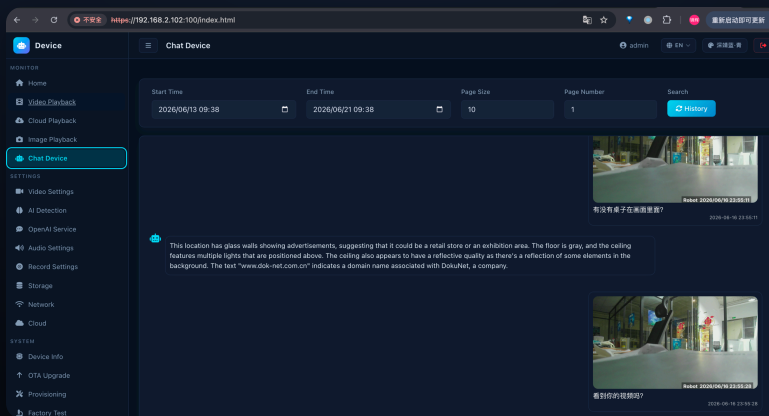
不安全 https://192.168.2.102:100/index.html

重新启动即可更新

Device

Chat Device

admin EN 深圳盈·青

MONITOR
Home
Video Playback
Cloud Playback
Image Playback
Chat Device
SETTINGS
Video Settings
AI Detection
OpenAI Service
Audio Settings
Record Settings
Storage
Network
Cloud
SYSTEM
Device Info
OTA Upgrade
Provisioning
Factory Test

Start Time
2026/06/13 09:38

End Time
2026/06/21 09:38

Page Size
10

Page Number
1

Search
History

Robot 2026/06/16 23:55:11
有没有桌子在画面里面?
2026-06-16 23:55:11

This location has glass walls showing advertisements, suggesting that it could be a retail store or an exhibition area. The floor is gray, and the ceiling features multiple lights that are positioned above. The ceiling also appears to have a reflective quality as there's a reflection of some elements in the background. The text "www.dok-net.com.cn" indicates a domain name associated with DokuNet, a company.

Robot 2026/06/16 23:59:28
看到你的视频吗?
2026-06-16 23:59:28